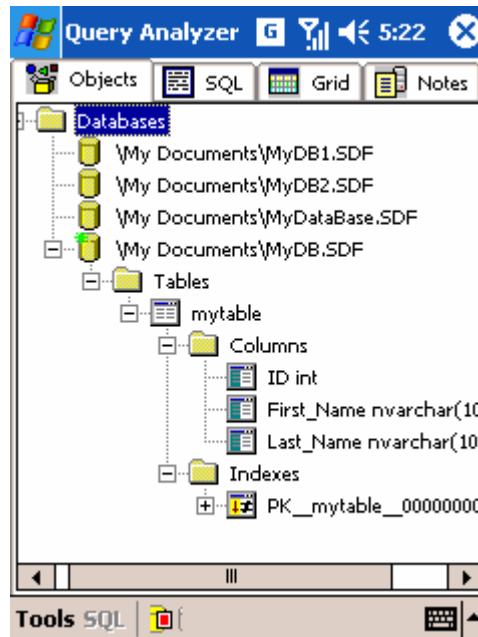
Query Analyzer 5:22

Objects SQL Grid Notes

Databases
\My Documents\MyDB1.SDF
\My Documents\MyDB2.SDF
\My Documents\MyDataBase.SDF
\My Documents\MyDB.SDF
Tables
mytable
Columns
ID int
First_Name nvarchar(10
Last_Name nvarchar(10
Indexes
PK__mytable__0000000

Tools SQL